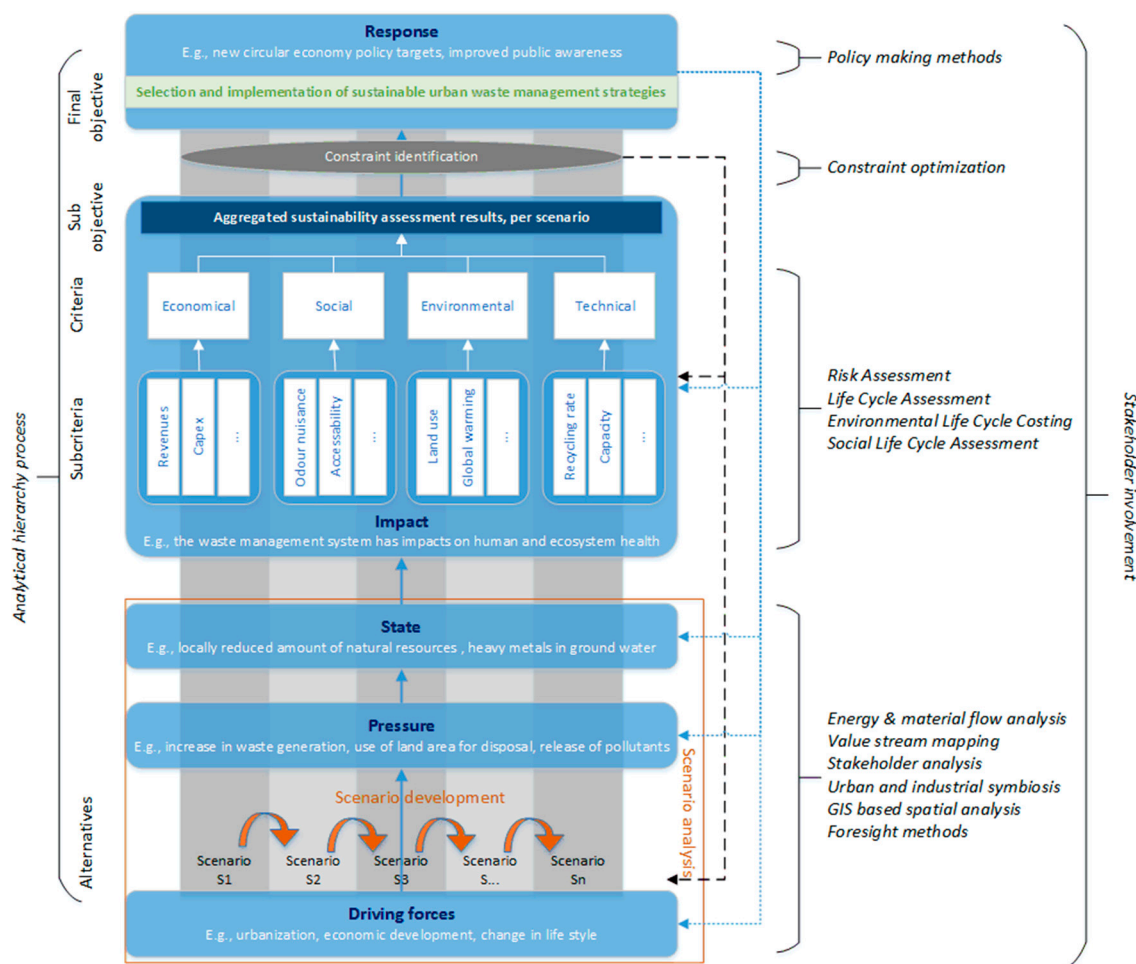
Response
E.g., new circular economy policy targets, improved public awareness

Selection and implementation of sustainable urban waste management strategies

Constraint identification

Aggregated sustainability assessment results, per scenario

Economical
Social
Environmental
Technical

Revenues
Capex
...
Odour nuisance
Accessability
...
Land use
Global warming
...
Recycling rate
Capacity
...

Impact
E.g., the waste management system has impacts on human and ecosystem health

State
E.g., locally reduced amount of natural resources , heavy metals in ground water

Pressure
E.g., increase in waste generation, use of land area for disposal, release of pollutants

Scenario development

Scenario S1
Scenario S2
Scenario S3
Scenario S...
Scenario Sn

Scenario analysis

Driving forces
E.g., urbanization, economic development, change in life style

Final objective
Sub objective
Criteria
Subcriteria
Alternatives
Analytical hierarchy process

Policy making methods
Constraint optimization
Risk Assessment
Life Cycle Assessment
Environmental Life Cycle Costing
Social Life Cycle Assessment
Energy & material flow analysis
Value stream mapping
Stakeholder analysis
Urban and industrial symbiosis
GIS based spatial analysis
Foresight methods
Stakeholder involvement